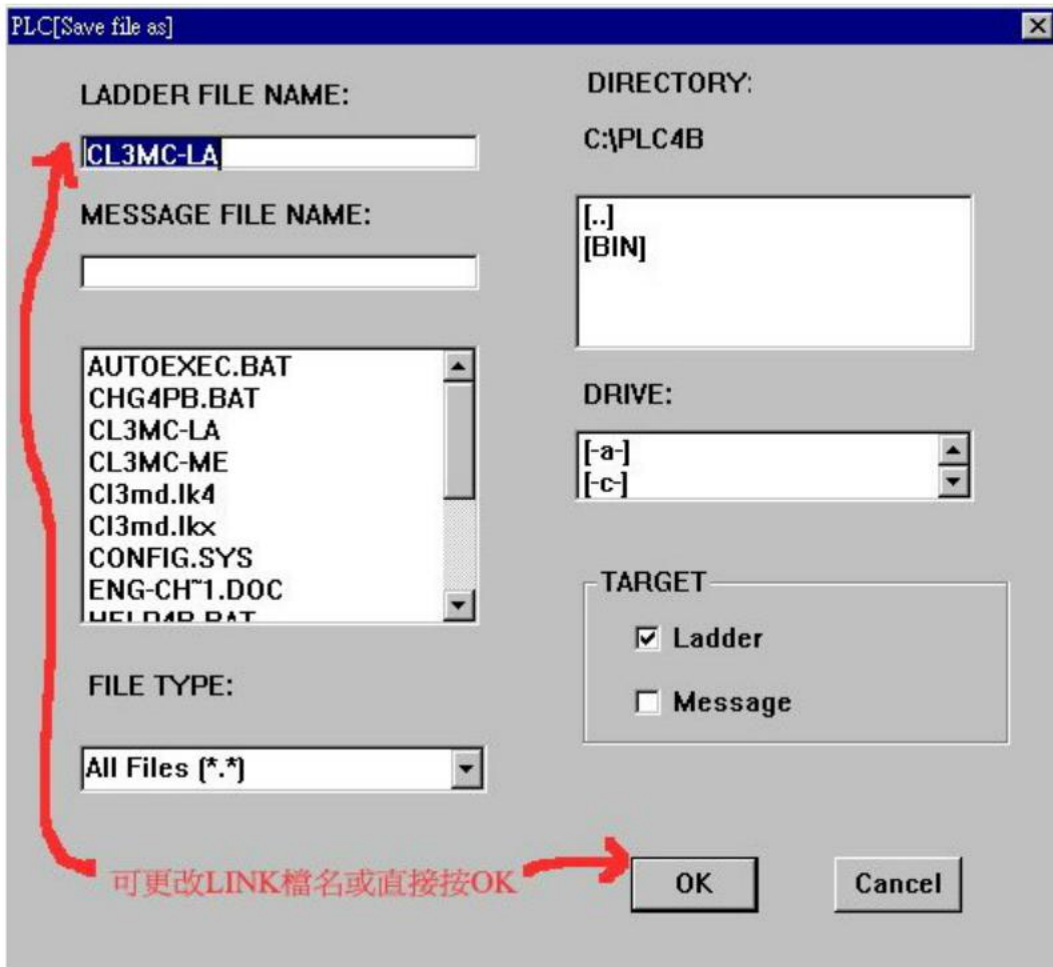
PLC[Save file as]

LADDER FILE NAME:

CL3MC-LA

MESSAGE FILE NAME:

AUTOEXEC.BAT
CHG4PB.BAT
CL3MC-LA
CL3MC-ME
Cl3md.lk4
Cl3md.lkx
CONFIG.SYS
ENG-CH~1.DOC
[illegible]

FILE TYPE:

All Files (*.*)

DIRECTORY:

C:\PLC4B

[..]
[BIN]

DRIVE:

[-a-]
[-c-]

TARGET

Ladder

Message

可更改LINK檔名或直接按OK

OK

Cancel